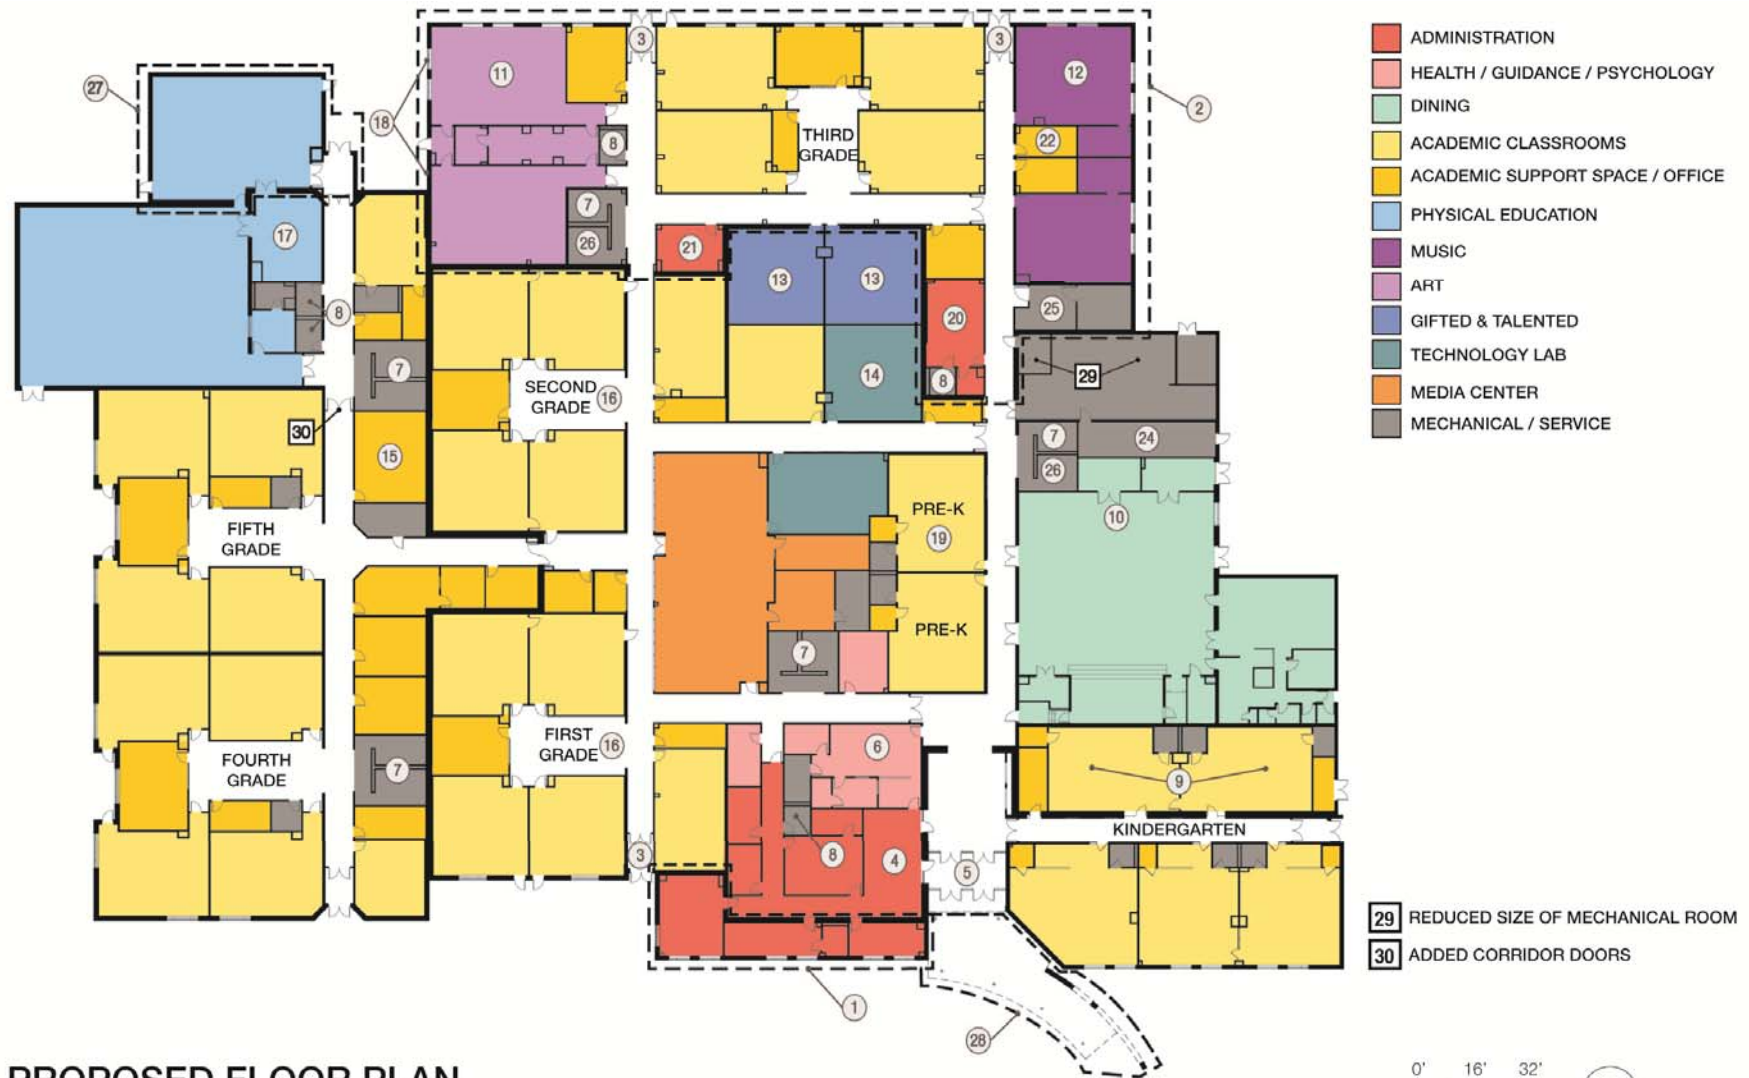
ADMINISTRATION
HEALTH / GUIDANCE / PSYCHOLOGY
DINING
ACADEMIC CLASSROOMS
ACADEMIC SUPPORT SPACE / OFFICE
PHYSICAL EDUCATION
MUSIC
ART
GIFTED & TALENTED
TECHNOLOGY LAB
MEDIA CENTER
MECHANICAL / SERVICE

27
18
11
3
8
7
26
17
8
7
30
15
FIFTH GRADE
FOURTH GRADE
7
SECOND GRADE
16
FIRST GRADE
16
3
THIRD GRADE
3
21
13
13
14
8
20
12
22
2
25
29
7
24
26
10
PRE-K
19
PRE-K
7
6
8
4
5
9
KINDERGARTEN
1
28

29 REDUCED SIZE OF MECHANICAL ROOM
30 ADDED CORRIDOR DOORS

0' 16' 32'

PROPOSED FLOOR PLAN